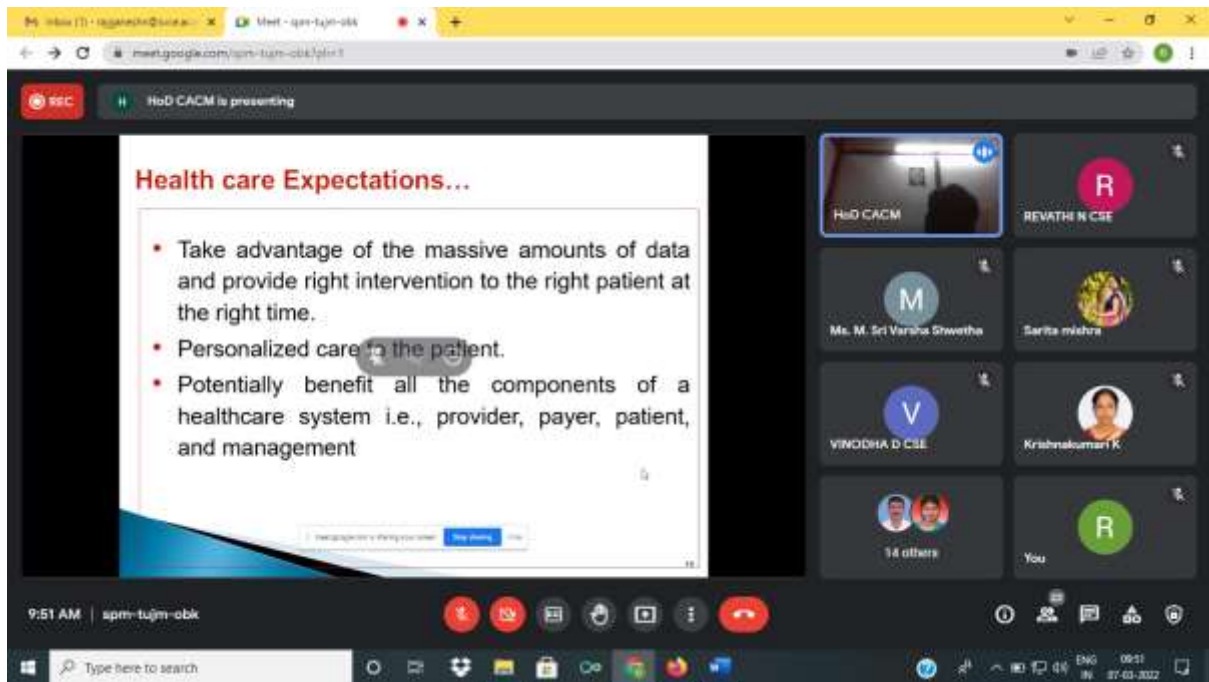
Inbox (1) - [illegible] ×
Meet - spm-tujm-obk ×
+

meet.google.com/spm-tujm-obk?pli=1

REC
H HoD CACM is presenting

Health care Expectations…

• Take advantage of the massive amounts of data and provide right intervention to the right patient at the right time.
• Personalized care to the patient.
• Potentially benefit all the components of a healthcare system i.e., provider, payer, patient, and management

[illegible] is sharing your screen. Stop sharing Hide

HoD CACM
R
REVATHI N CSE
M
Ms. M. Sri Varsha Shwetha
Sarita mishra
V
VINODHA D CSE
Krishnakumari K
14 others
R
You

9:51 AM | spm-tujm-obk

Type here to search
ENG IN 09:51 07-03-2022